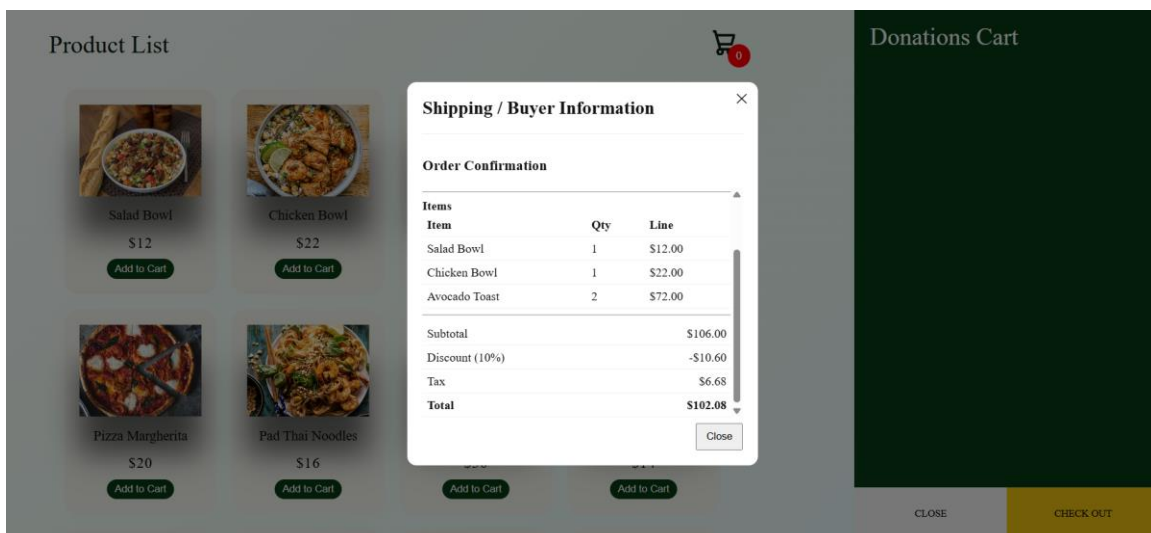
Product List

0

Salad Bowl
$12
Add to Cart

Chicken Bowl
$22
Add to Cart

Pizza Margherita
$20
Add to Cart

Pad Thai Noodles
$16
Add to Cart

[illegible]
Add to Cart

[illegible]
Add to Cart

Shipping / Buyer Information

×

Order Confirmation

Items

| Item | Qty | Line |
|---|---|---|
| Salad Bowl | 1 | $12.00 |
| Chicken Bowl | 1 | $22.00 |
| Avocado Toast | 2 | $72.00 |

| | |
|---|---|
| Subtotal | $106.00 |
| Discount (10%) | -$10.60 |
| Tax | $6.68 |
| Total | $102.08 |

Close

Donations Cart

CLOSE

CHECK OUT